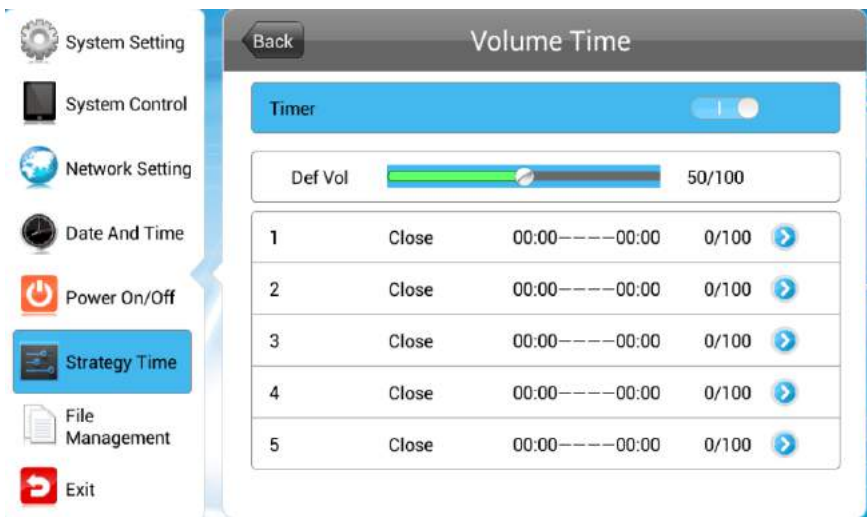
System Setting
System Control
Network Setting
Date And Time
Power On/Off
Strategy Time
File Management
Exit

Back
Volume Time

Timer

Def Vol 50/100

| 1 | Close | 00:00————00:00 | 0/100 |
|---|---|---|---|
| 2 | Close | 00:00————00:00 | 0/100 |
| 3 | Close | 00:00————00:00 | 0/100 |
| 4 | Close | 00:00————00:00 | 0/100 |
| 5 | Close | 00:00————00:00 | 0/100 |